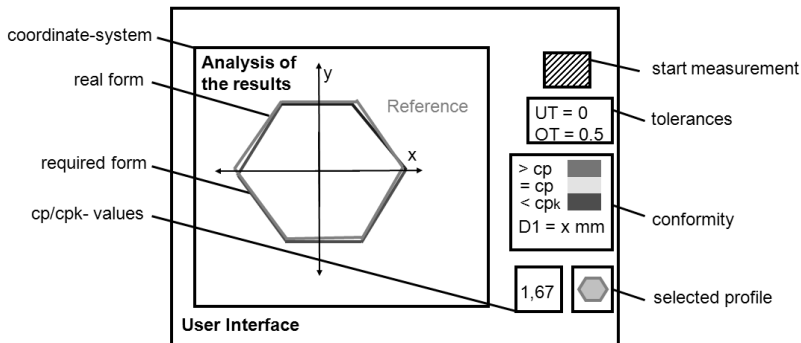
coordinate-system

real form

required form

cp/cpk- values

Analysis of the results

y

Reference

x

start measurement

UT = 0
OT = 0,5

tolerances

> cp
= cp
< cpk
D1 = x mm

conformity

1,67

selected profile

User Interface